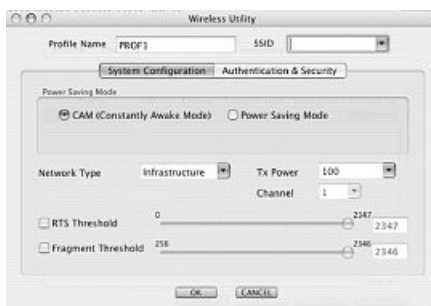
Wireless Utility

Profile Name PROF1

SSID

System Configuration

Authentication & Security

Power Saving Mode

CAM (Constantly Awake Mode)

Power Saving Mode

Network Type

Infrastructure

Tx Power

100

Channel

1

RTS Threshold

0

2347

2347

Fragment Threshold

256

2346

2346

OK

CANCEL